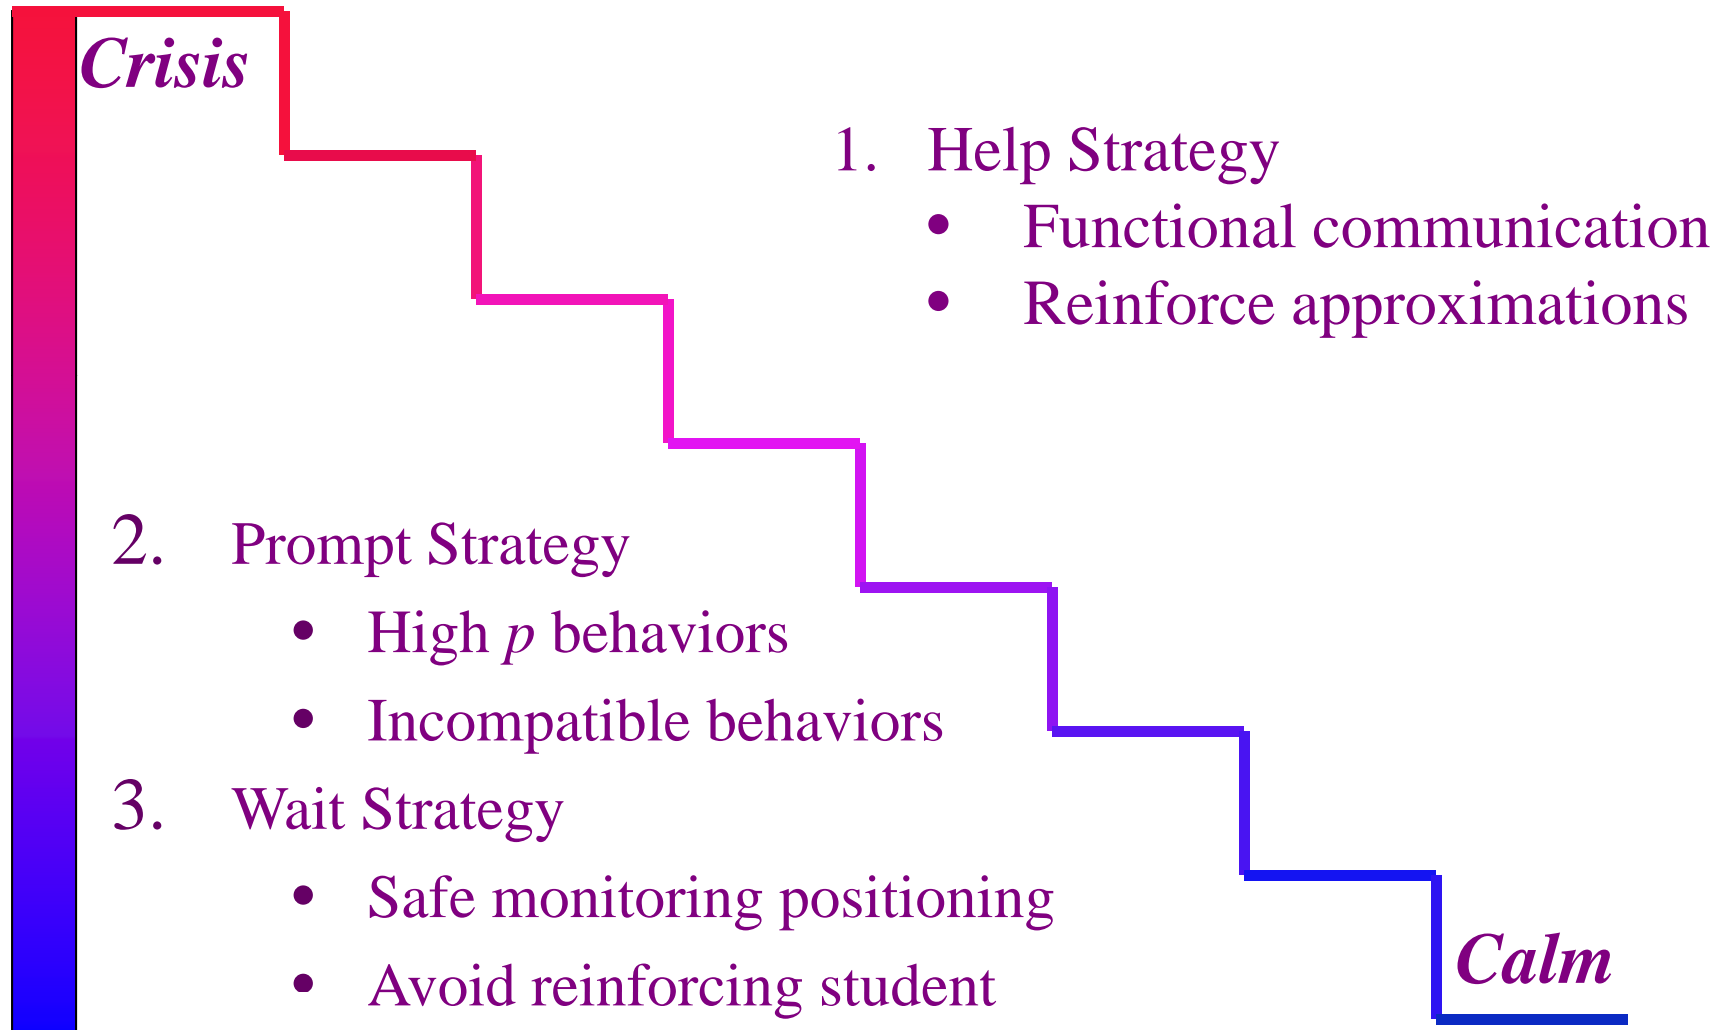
Crisis

1. Help Strategy
- Functional communication
- Reinforce approximations

2. Prompt Strategy
- High *p* behaviors
- Incompatible behaviors

3. Wait Strategy
- Safe monitoring positioning
- Avoid reinforcing student

Calm